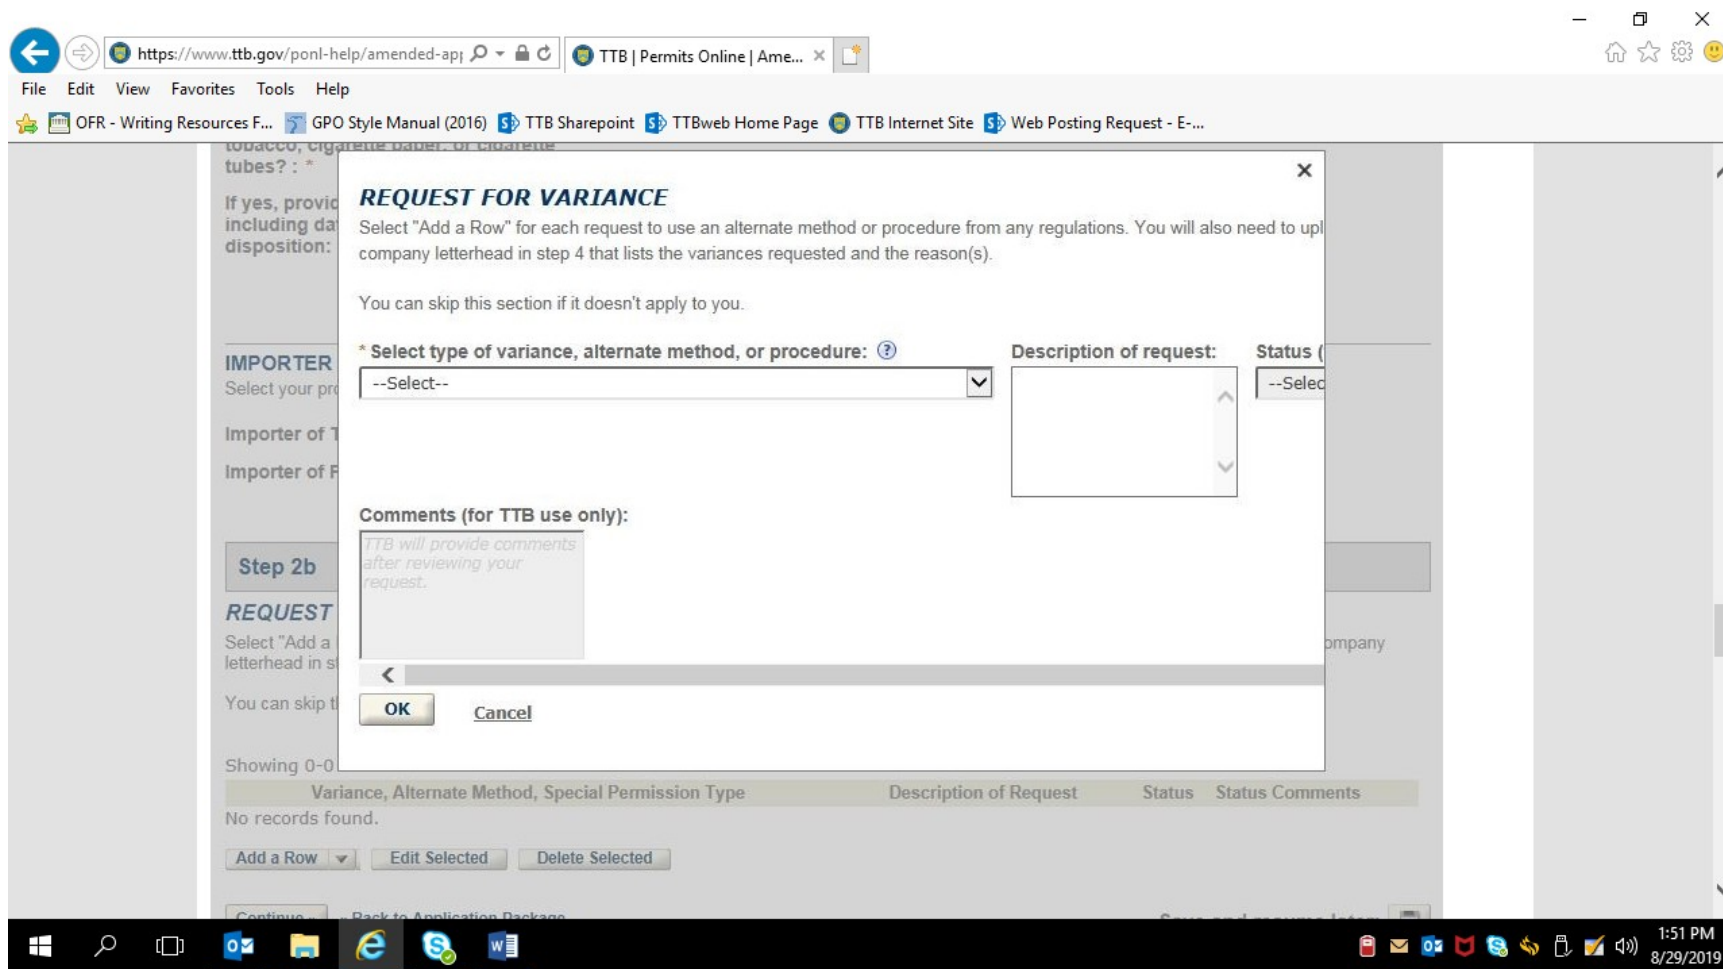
https://www.ttb.gov/ponl-help/amended-ap|

TTB | Permits Online | Ame...

File Edit View Favorites Tools Help

OFR - Writing Resources F... GPO Style Manual (2016) TTB Sharepoint TTBweb Home Page TTB Internet Site Web Posting Request - E-...

tubes? : *

If yes, provi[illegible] including da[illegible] disposition:

IMPORTER
Select your pr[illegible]

Importer of T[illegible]

Importer of F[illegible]

Step 2b

REQUEST
Select "Add a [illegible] letterhead in s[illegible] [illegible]ompany

You can skip t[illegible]

Showing 0-0

| Variance, Alternate Method, Special Permission Type | Description of Request | Status | Status Comments |
|---|---|---|---|
| No records found. | | | |

Add a Row Edit Selected Delete Selected

×

REQUEST FOR VARIANCE

Select "Add a Row" for each request to use an alternate method or procedure from any regulations. You will also need to upl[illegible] company letterhead in step 4 that lists the variances requested and the reason(s).

You can skip this section if it doesn't apply to you.

* Select type of variance, alternate method, or procedure: ?

--Select--

Description of request:

Status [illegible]

--Selec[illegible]

Comments (for TTB use only):

TTB will provide comments after reviewing your request.

OK Cancel

1:51 PM
8/29/2019